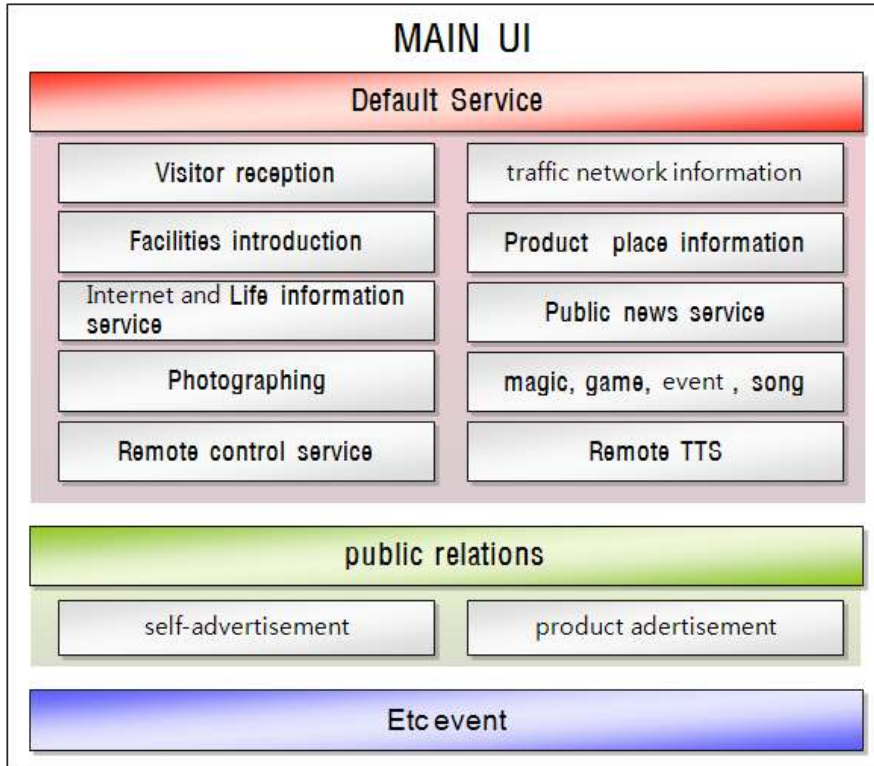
MAIN UI

Default Service

| | |
|---|---|
| Visitor reception | traffic network information |
| Facilities introduction | Product place information |
| Internet and Life information service | Public news service |
| Photographing | magic, game, event , song |
| Remote control service | Remote TTS |

public relations

| | |
|---|---|
| self-advertisement | product adertisement |

Etc event